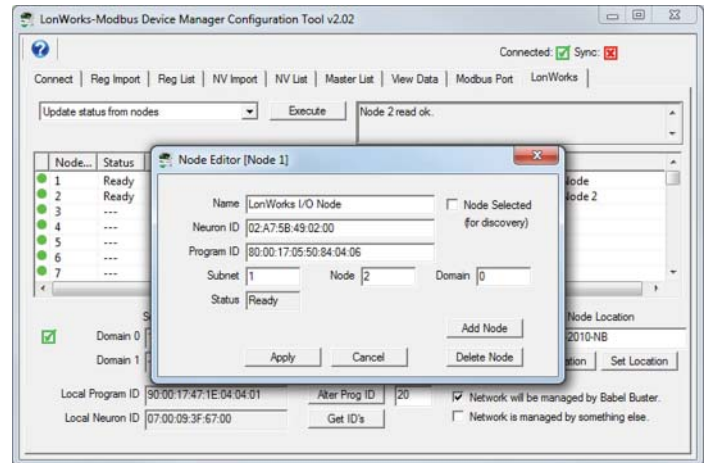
LonWorks-Modbus Device Manager Configuration Tool v2.02

Connected: Sync:

Connect | Reg Import | Reg List | NV Import | NV List | Master List | View Data | Modbus Port | LonWorks

Update status from nodes

Execute

Node 2 read ok.

| Node... | Status |
|---|---|
| 1 | Ready |
| 2 | Ready |
| 3 | --- |
| 4 | --- |
| 5 | --- |
| 6 | --- |
| 7 | --- |

lode
lode 2

Node Editor [Node 1]

Name LonWorks I/O Node

Node Selected (for discovery)

Neuron ID 02:A7:5B:49:02:00

Program ID 80:00:17:05:50:84:04:06

Subnet 1

Node 2

Domain 0

Status Ready

Add Node

Apply

Cancel

Delete Node

Domain 0

Domain 1

Node Location

2010-NB

ation

Set Location

Local Program ID 90:00:17:47:1E:04:04:01

Alter Prog ID

20

Network will be managed by Babel Buster.

Local Neuron ID 07:00:09:3F:67:00

Get ID's

Network is managed by something else.